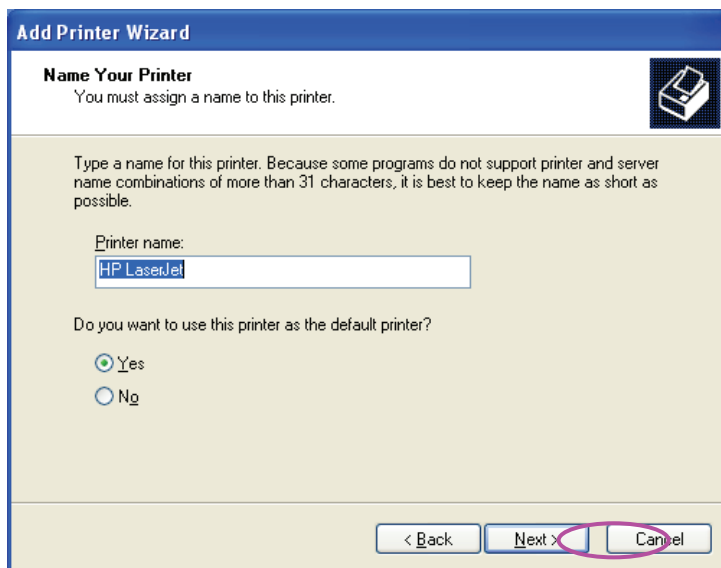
Add Printer Wizard

Name Your Printer
You must assign a name to this printer.

Type a name for this printer. Because some programs do not support printer and server name combinations of more than 31 characters, it is best to keep the name as short as possible.

Printer name:

HP LaserJet

Do you want to use this printer as the default printer?

Yes

No

< Back

Next >

Cancel